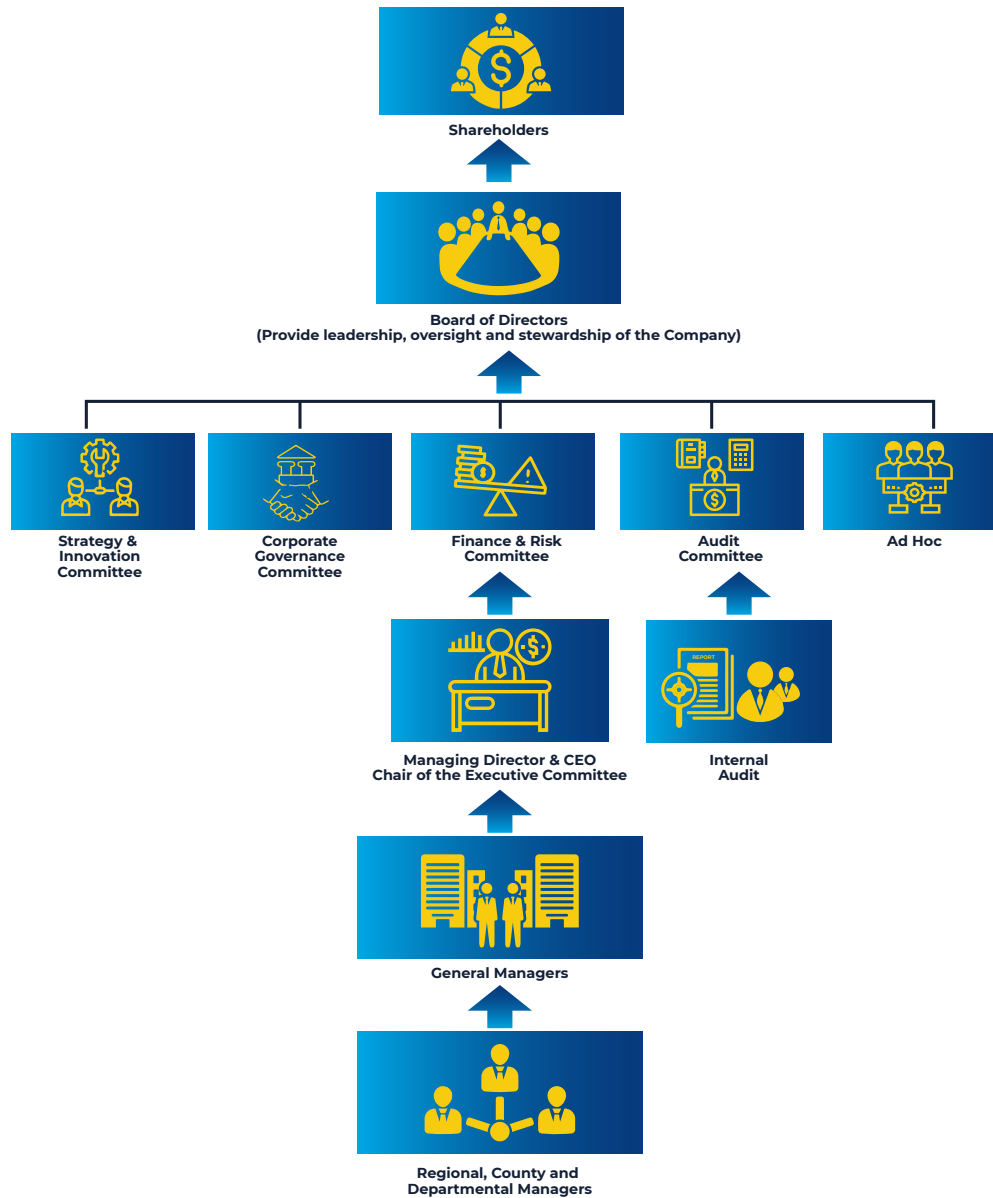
Shareholders

Board of Directors
(Provide leadership, oversight and stewardship of the Company)

Strategy & Innovation Committee

Corporate Governance Committee

Finance & Risk Committee

Audit Committee

Ad Hoc

Managing Director & CEO
Chair of the Executive Committee

REPORT

Internal Audit

General Managers

Regional, County and Departmental Managers